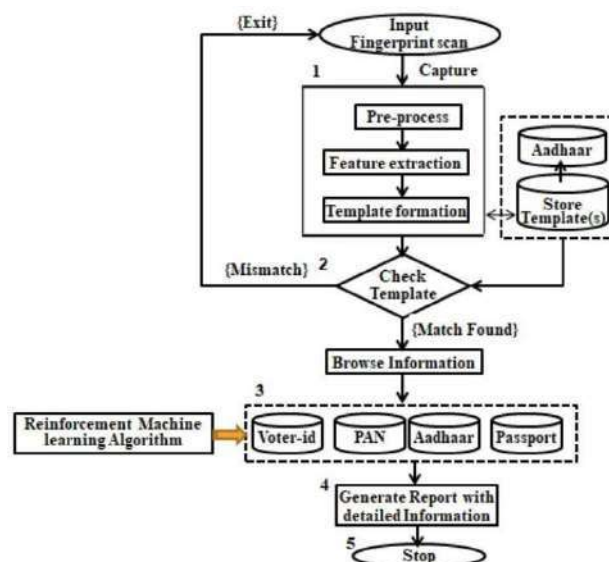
{Exit}

Input Fingerprint scan

1

Capture

Pre-process

Feature extraction

Template formation

Aadhaar

Store Template(s)

{Mismatch}

2

Check Template

{Match Found}

Browse Information

3

Reinforcement Machine learning Algorithm

Voter-id

PAN

Aadhaar

Passport

4

Generate Report with detailed Information

5

Stop